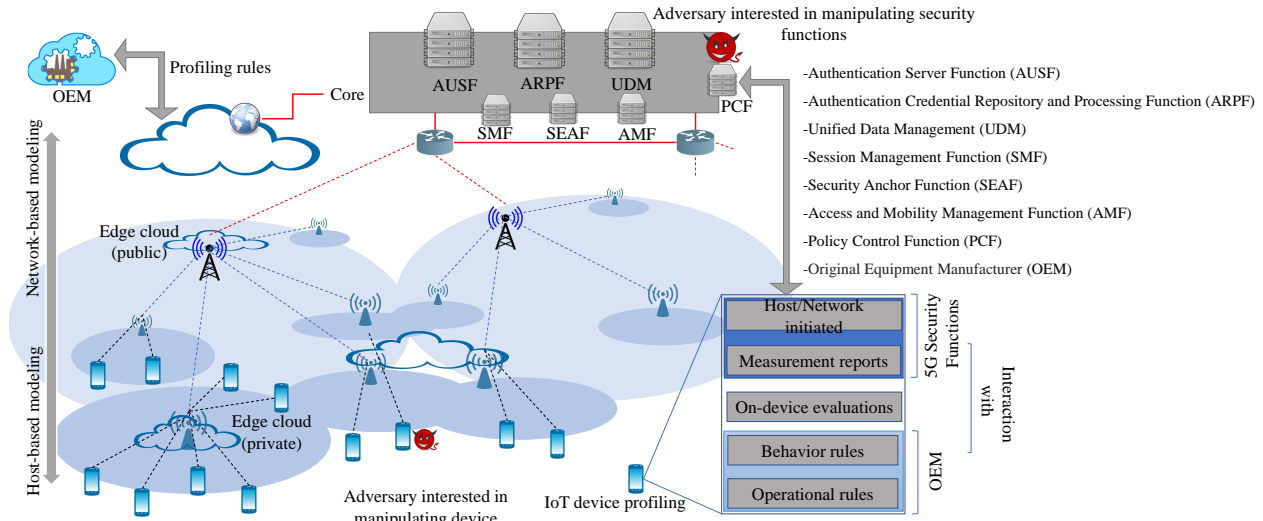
Adversary interested in manipulating security functions

OEM

Profiling rules

Core

AUSF

ARPF

UDM

PCF

SMF

SEAF

AMF

-Authentication Server Function (AUSF)

-Authentication Credential Repository and Processing Function (ARPF)

-Unified Data Management (UDM)

-Session Management Function (SMF)

-Security Anchor Function (SEAF)

-Access and Mobility Management Function (AMF)

-Policy Control Function (PCF)

-Original Equipment Manufacturer (OEM)

Network-based modeling

Host-based modeling

Edge cloud (public)

Edge cloud (private)

Host/Network initiated

Measurement reports

5G Security Functions

Interaction with

On-device evaluations

Behavior rules

Operational rules

OEM

Adversary interested in manipulating device

IoT device profiling